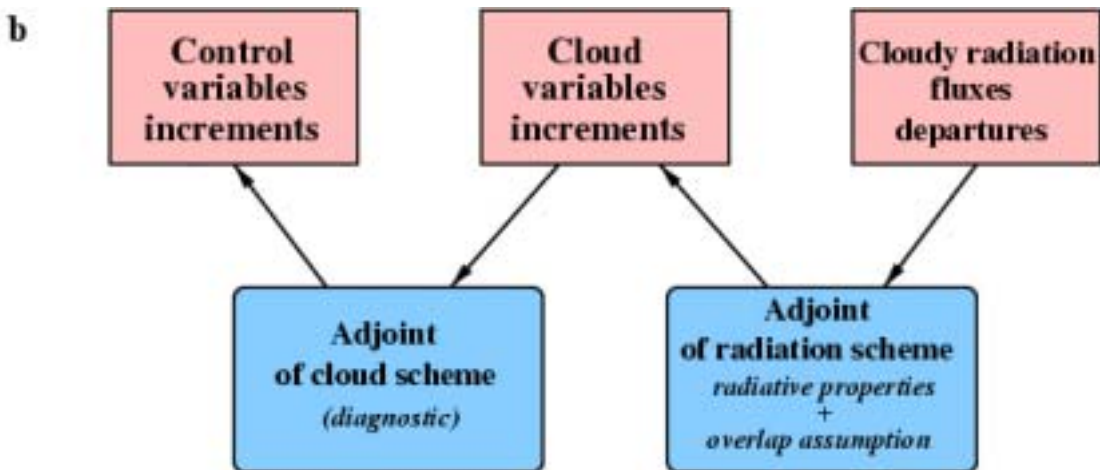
b

Control variables increments

Cloud variables increments

Cloudy radiation fluxes departures

Adjoint of cloud scheme
(diagnostic)

Adjoint of radiation scheme
radiative properties
+
overlap assumption